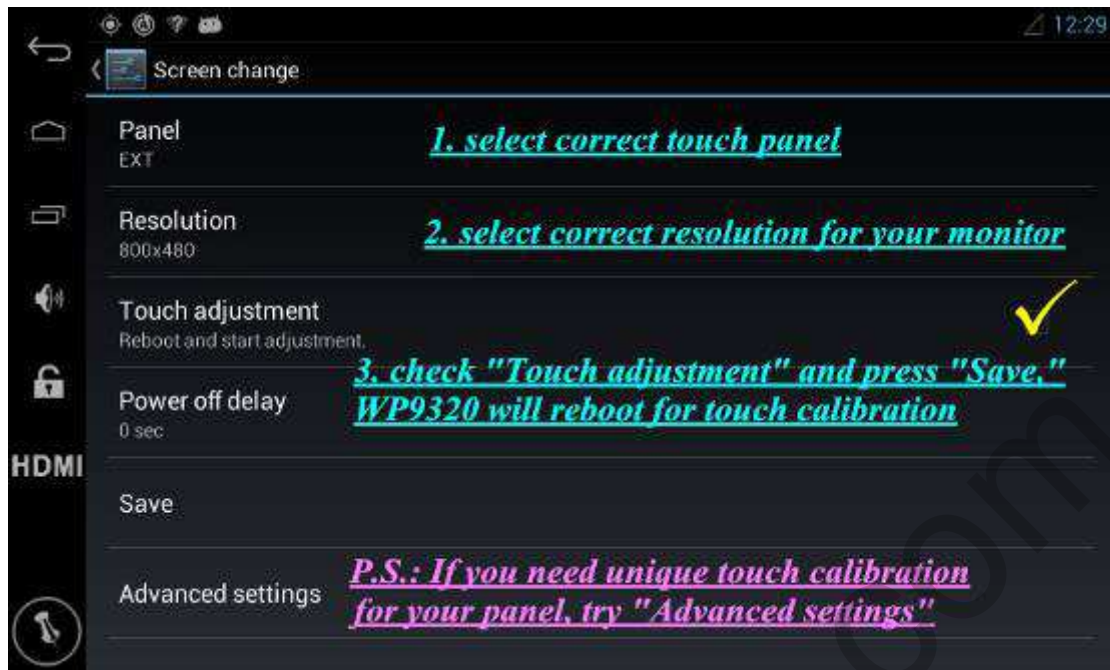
12:29

Screen change

Panel
EXT

1. select correct touch panel

Resolution
800x480

2. select correct resolution for your monitor

Touch adjustment
Reboot and start adjustment.

3. check "Touch adjustment" and press "Save," WP9320 will reboot for touch calibration

Power off delay
0 sec

HDMI

Save

Advanced settings

P.S.: If you need unique touch calibration for your panel, try "Advanced settings"